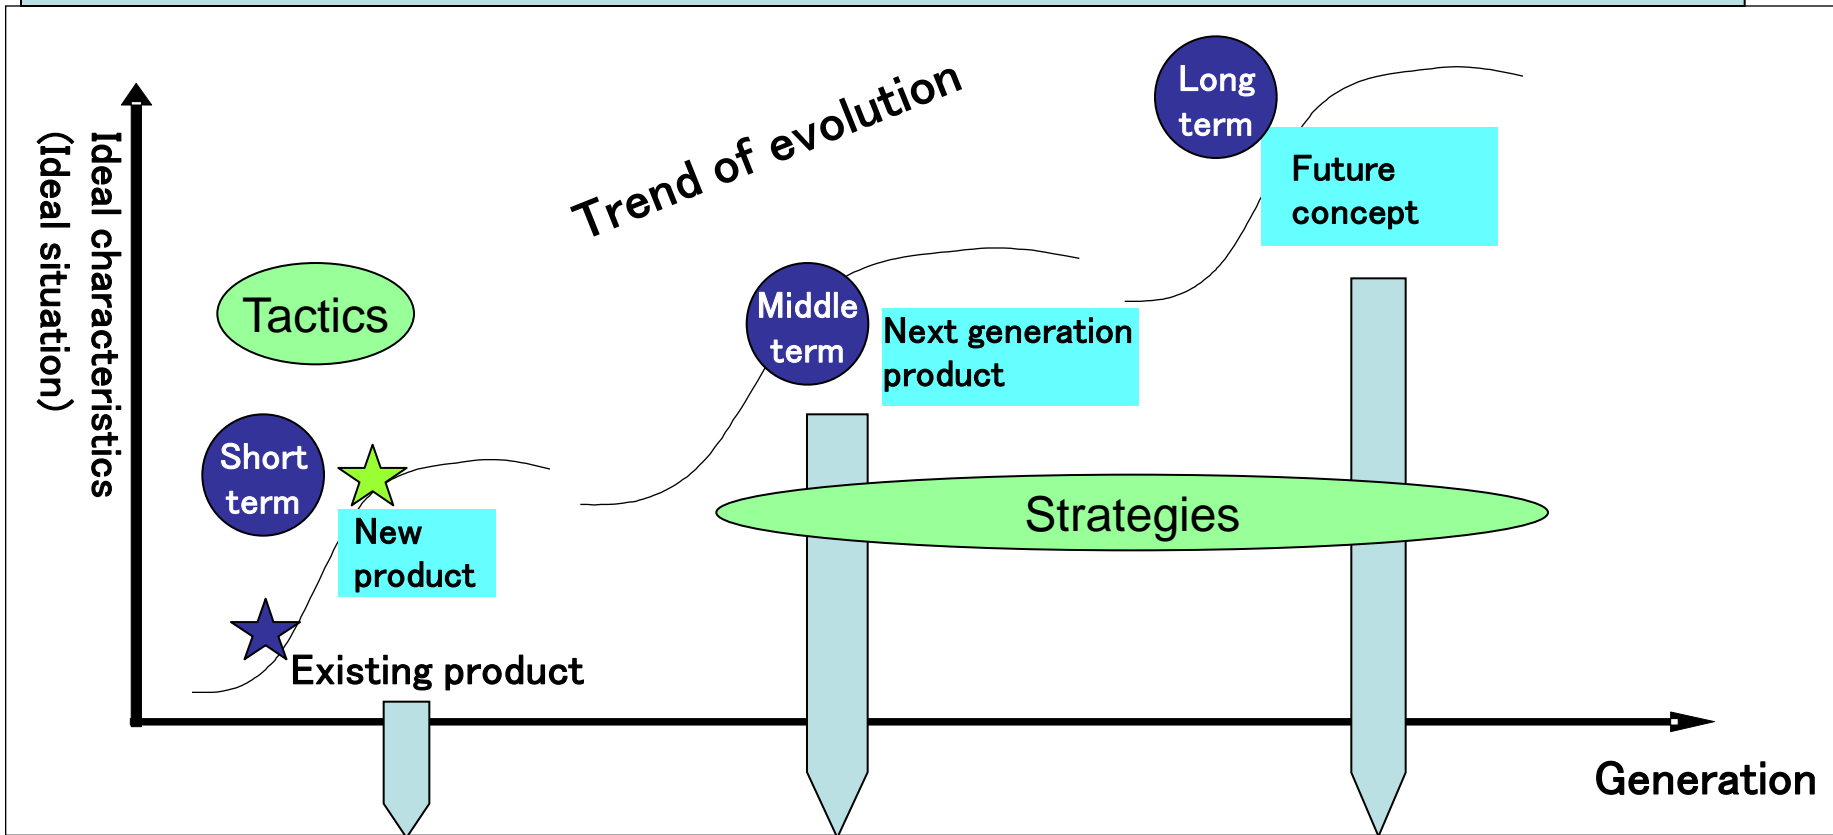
Ideal characteristics
(Ideal situation)

Trend of evolution

Long term

Future concept

Tactics

Middle term

Next generation product

Short term

New product

Strategies

Existing product

Generation